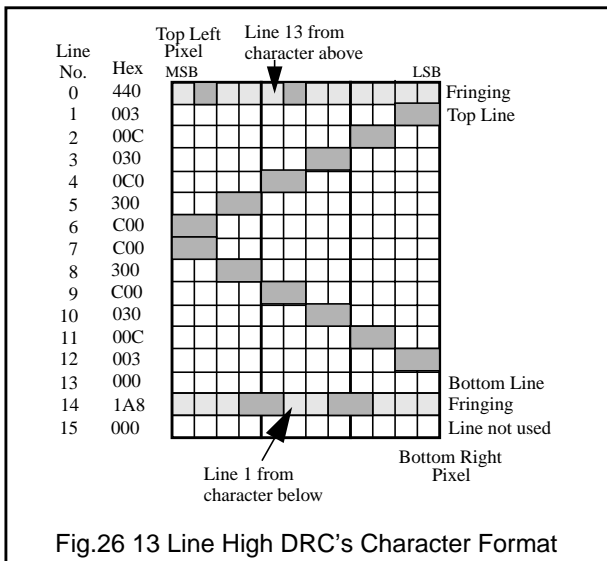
Top Left Pixel

Line 13 from character above

Line No.

Hex

MSB

LSB

| Line No. | Hex | |
|---|---|---|
| 0 | 440 | Fringing |
| 1 | 003 | Top Line |
| 2 | 00C | |
| 3 | 030 | |
| 4 | 0C0 | |
| 5 | 300 | |
| 6 | C00 | |
| 7 | C00 | |
| 8 | 300 | |
| 9 | C00 | |
| 10 | 030 | |
| 11 | 00C | |
| 12 | 003 | |
| 13 | 000 | Bottom Line |
| 14 | 1A8 | Fringing |
| 15 | 000 | Line not used |

Line 1 from character below

Bottom Right Pixel

Fig.26 13 Line High DRC's Character Format